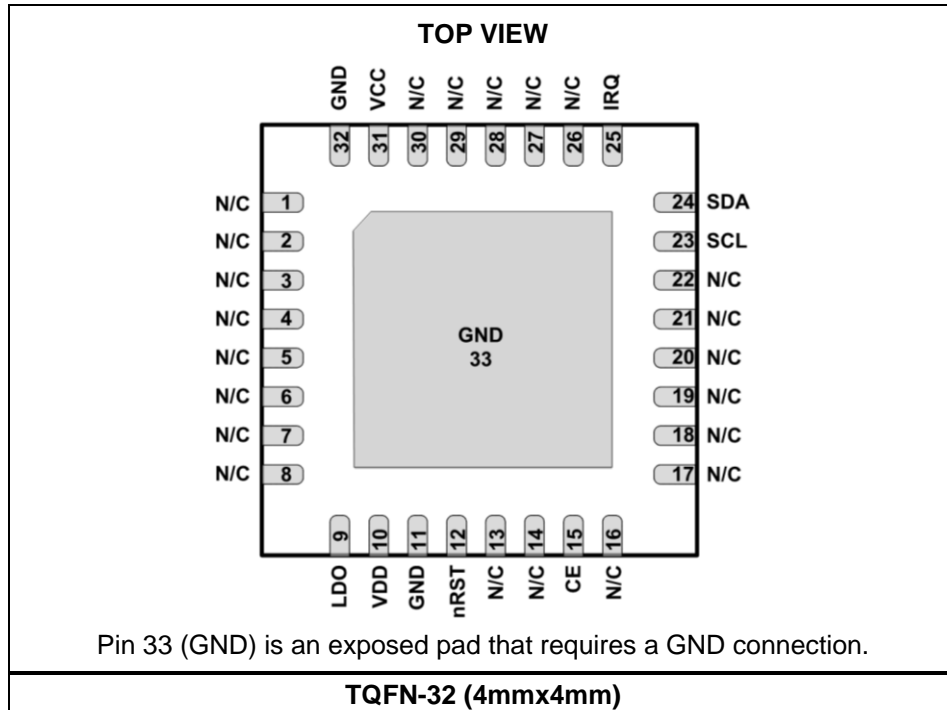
TOP VIEW

GND VCC N/C N/C N/C N/C N/C IRQ
32 31 30 29 28 27 26 25

N/C 1
N/C 2
N/C 3
N/C 4
N/C 5
N/C 6
N/C 7
N/C 8

24 SDA
23 SCL
22 N/C
21 N/C
20 N/C
19 N/C
18 N/C
17 N/C

GND
33

9 10 11 12 13 14 15 16
LDO VDD GND nRST N/C N/C CE N/C

Pin 33 (GND) is an exposed pad that requires a GND connection.

TQFN-32 (4mmx4mm)